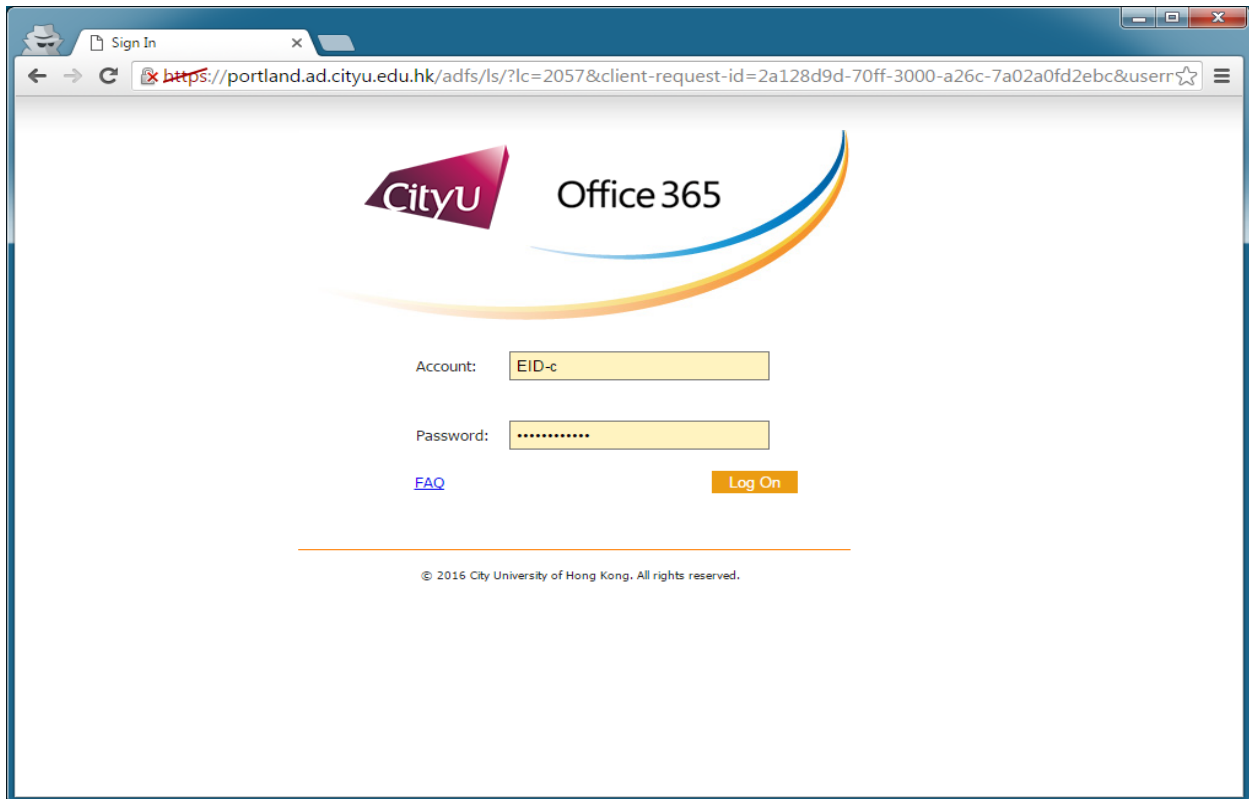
Sign In

https://portland.ad.cityu.edu.hk/adfs/ls/?lc=2057&client-request-id=2a128d9d-70ff-3000-a26c-7a02a0fd2ebc&userr

CityU

Office 365

Account: EID-c

Password: •••••••••••••

FAQ

Log On

© 2016 City University of Hong Kong. All rights reserved.